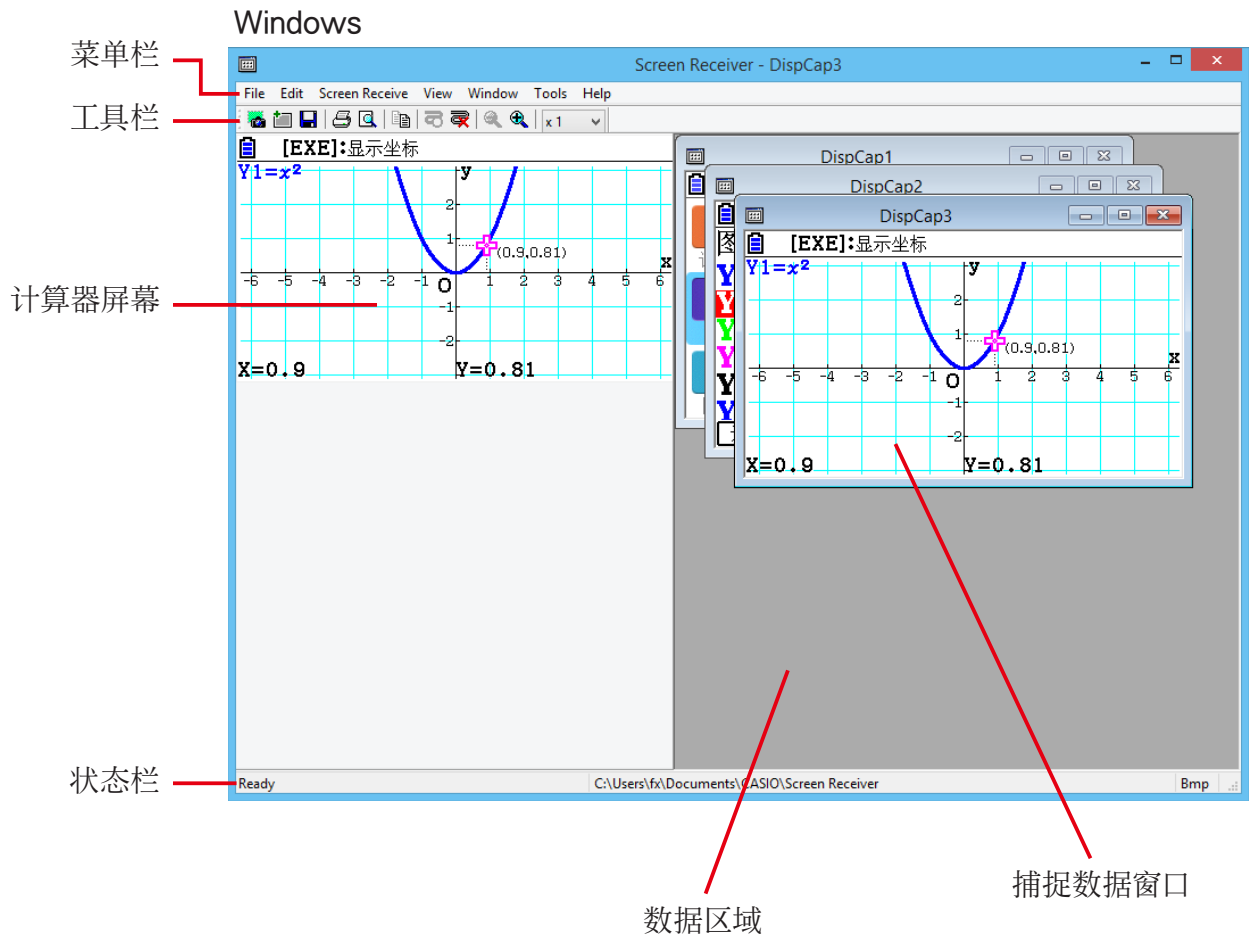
Windows

菜单栏

工具栏

计算器屏幕

状态栏

Screen Receiver - DispCap3

File Edit Screen Receive View Window Tools Help

x 1

[EXE]:显示坐标

Y1=$x^2$

y

2

1

(0.9,0.81)

x

-6 -5 -4 -3 -2 -1 O 1 2 3 4 5 6

-1

-2

X=0.9 Y=0.81

DispCap1

DispCap2

DispCap3

图

[EXE]:显示坐标

Y1=$x^2$

y

2

1

(0.9,0.81)

x

-6 -5 -4 -3 -2 -1 O 1 2 3 4 5 6

-1

-2

X=0.9 Y=0.81

Ready C:\Users\fx\Documents\CASIO\Screen Receiver Bmp

捕捉数据窗口

数据区域